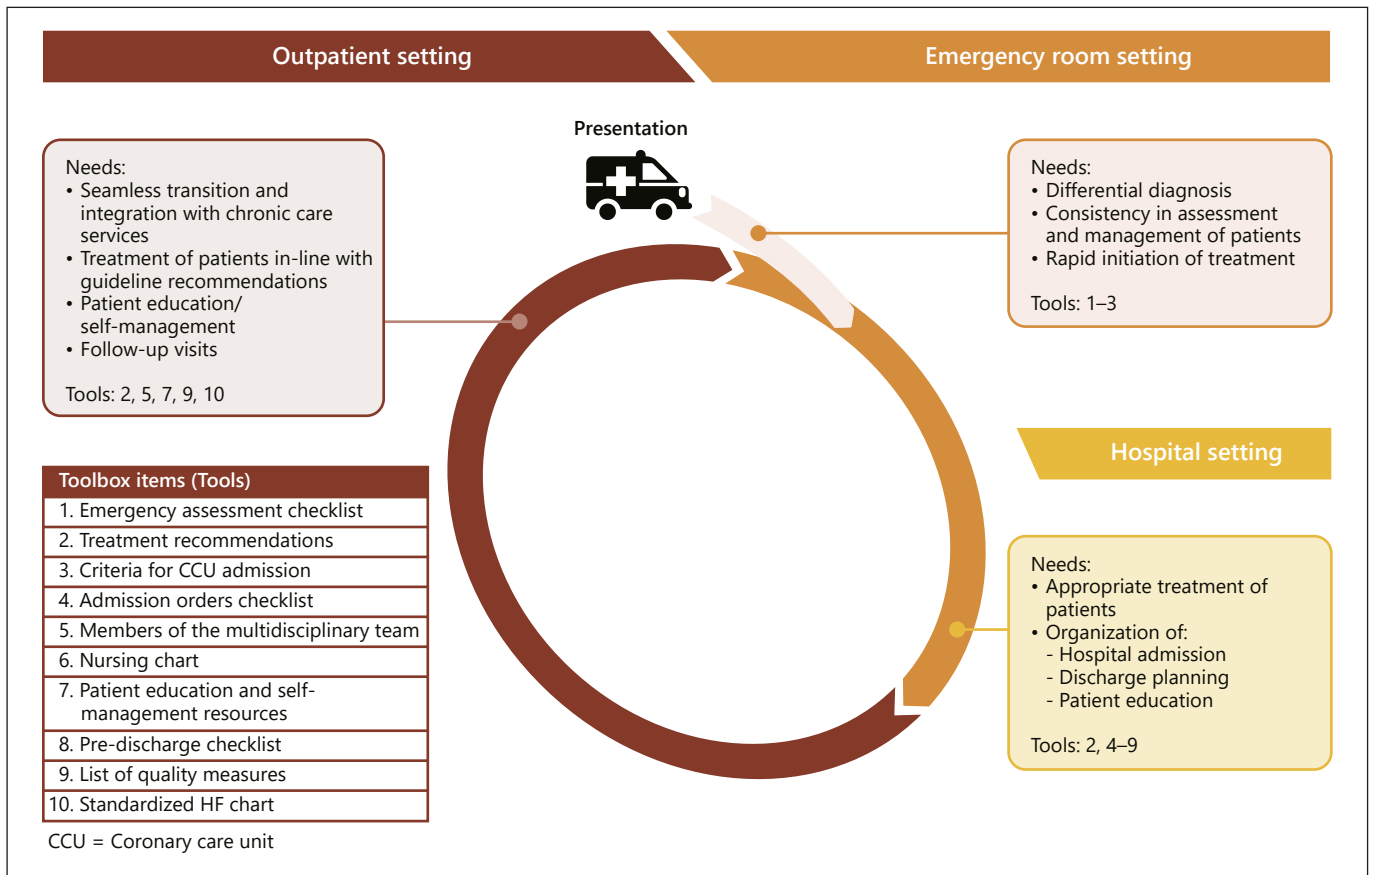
Outpatient setting

Emergency room setting

Presentation

Needs:
• Seamless transition and integration with chronic care services
• Treatment of patients in-line with guideline recommendations
• Patient education/ self-management
• Follow-up visits

Tools: 2, 5, 7, 9, 10

Needs:
• Differential diagnosis
• Consistency in assessment and management of patients
• Rapid initiation of treatment

Tools: 1–3

Hospital setting

| Toolbox items (Tools) |
|---|
| 1. Emergency assessment checklist |
| 2. Treatment recommendations |
| 3. Criteria for CCU admission |
| 4. Admission orders checklist |
| 5. Members of the multidisciplinary team |
| 6. Nursing chart |
| 7. Patient education and self-management resources |
| 8. Pre-discharge checklist |
| 9. List of quality measures |
| 10. Standardized HF chart |

CCU = Coronary care unit

Needs:
• Appropriate treatment of patients
• Organization of:
- Hospital admission
- Discharge planning
- Patient education

Tools: 2, 4–9